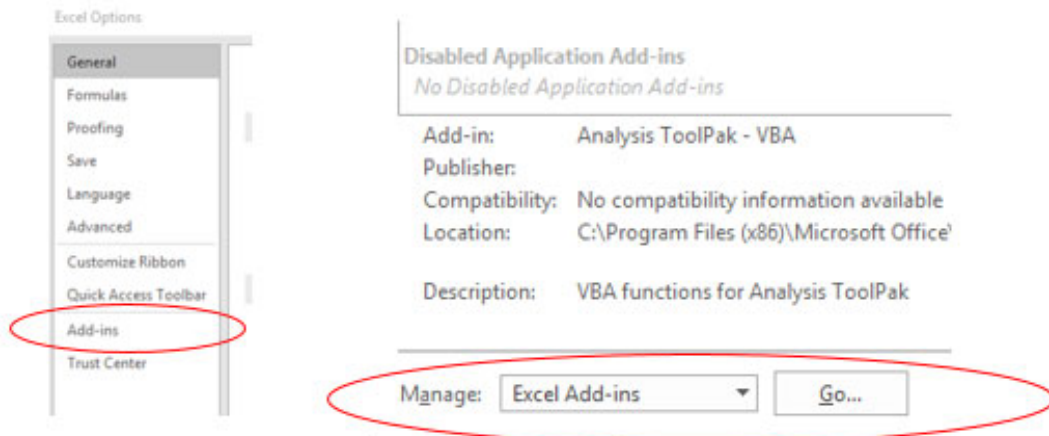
Excel Options

General
Formulas
Proofing
Save
Language
Advanced
Customize Ribbon
Quick Access Toolbar
Add-ins
Trust Center

Disabled Application Add-ins
No Disabled Application Add-ins

Add-in: Analysis ToolPak - VBA
Publisher:
Compatibility: No compatibility information available
Location: C:\Program Files (x86)\Microsoft Office\

Description: VBA functions for Analysis ToolPak

Manage: Excel Add-ins
Go...